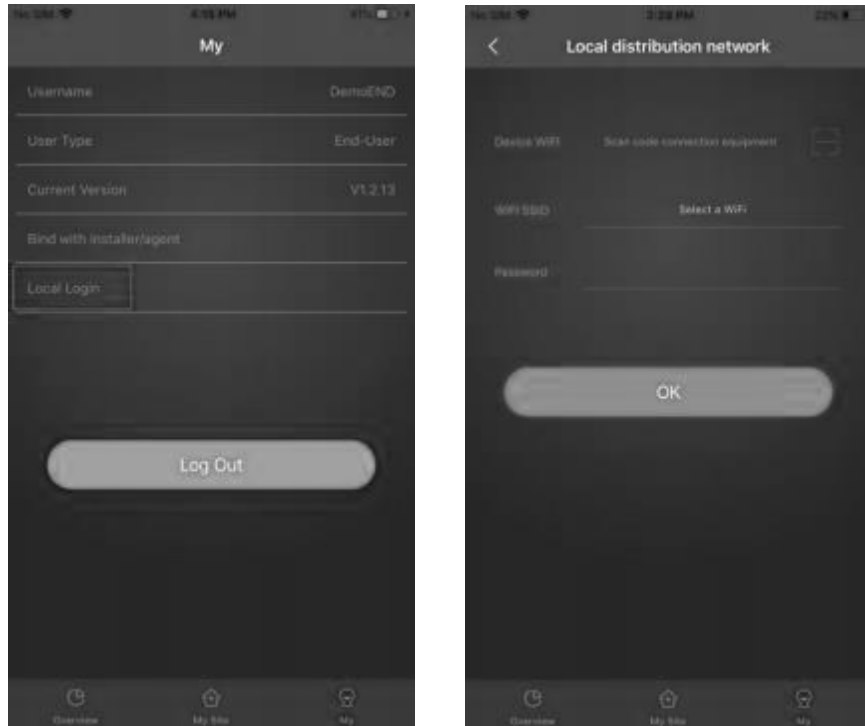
No SIM 4:55 PM 97%

My

Username DemoEND

User Type End-User

Current Version V1.2.13

Bind with Installer/agent

Local Login

Log Out

Overview My Site My

No SIM 2:28 PM 22%

Local distribution network

Device WiFi Scan code connection equipment

WiFi SSID Select a WiFi

Password

OK

Overview My Site My